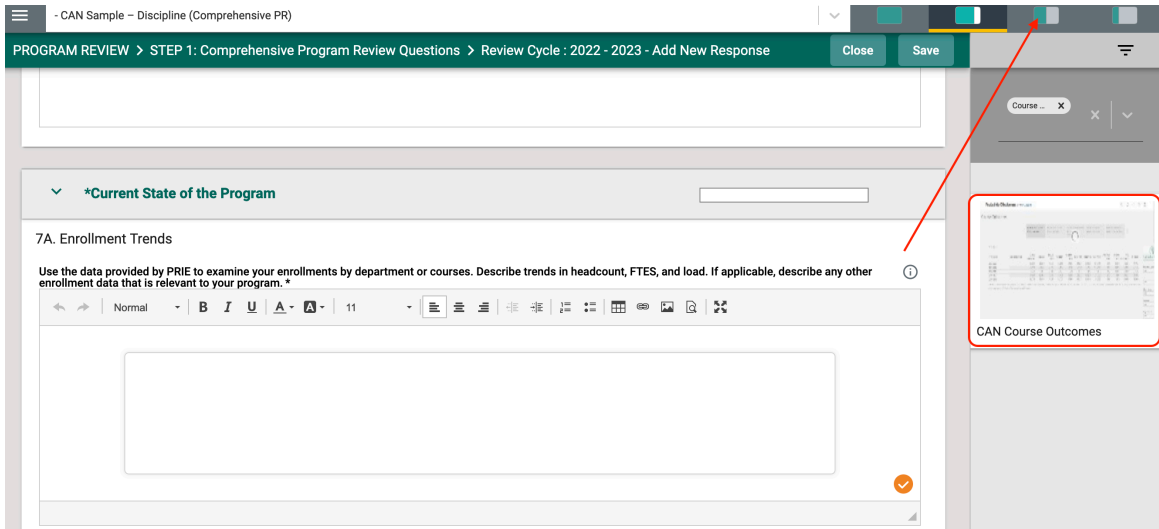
- CAN Sample – Discipline (Comprehensive PR)

PROGRAM REVIEW > STEP 1: Comprehensive Program Review Questions > Review Cycle : 2022 - 2023 - Add New Response

Close

Save

Course ...

*Current State of the Program

7A. Enrollment Trends

Use the data provided by PRIE to examine your enrollments by department or courses. Describe trends in headcount, FTES, and load. If applicable, describe any other enrollment data that is relevant to your program. *

Normal

11

CAN Course Outcomes